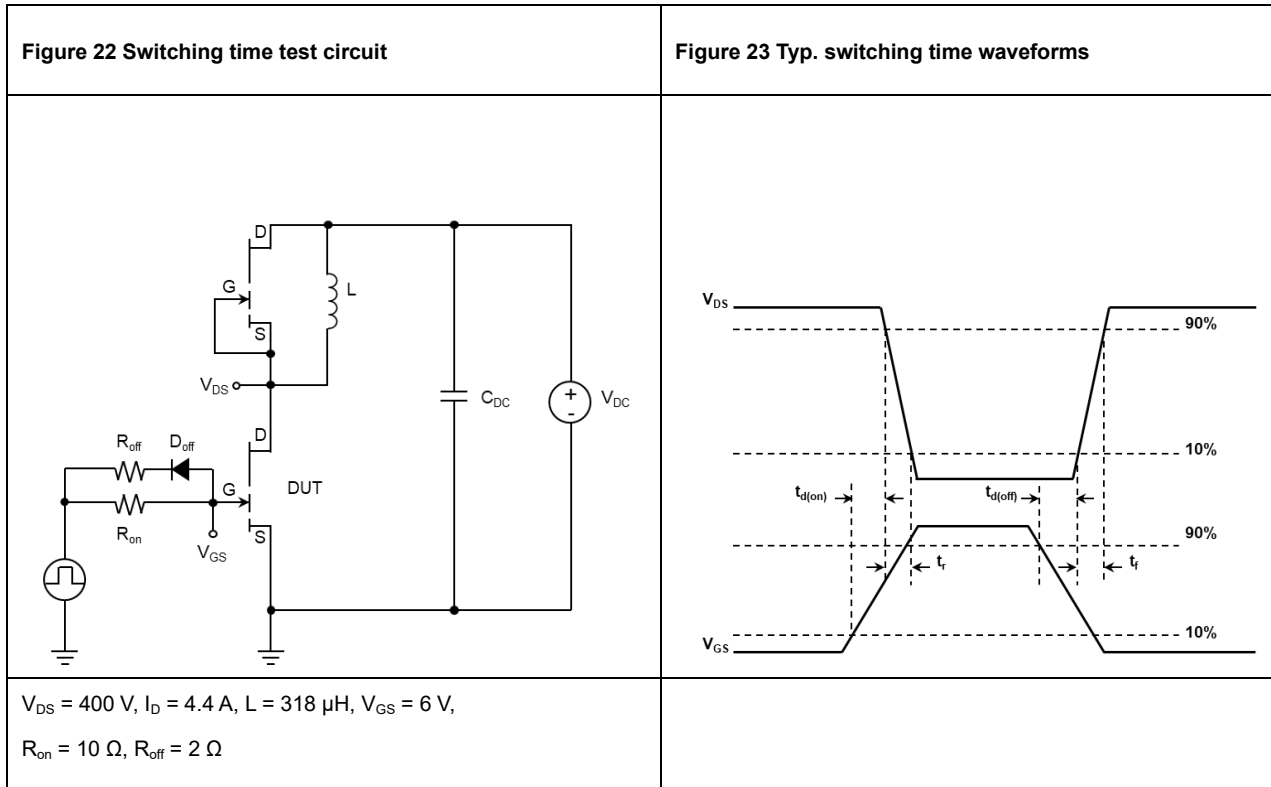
| Figure 22 Switching time test circuit | Figure 23 Typ. switching time waveforms |
|---|---|
| D G S L $V_{DS}$ $C_{DC}$ + - $V_{DC}$ D $R_{off}$ $D_{off}$ G DUT $R_{on}$ $V_{GS}$ S | $V_{DS}$ 90% 10% $t_{d(on)}$ $t_{d(off)}$ 90% $t_r$ $t_f$ $V_{GS}$ 10% |
| $V_{DS}$ = 400 V, $I_D$ = 4.4 A, L = 318 µH, $V_{GS}$ = 6 V, $R_{on}$ = 10 Ω, $R_{off}$ = 2 Ω | |